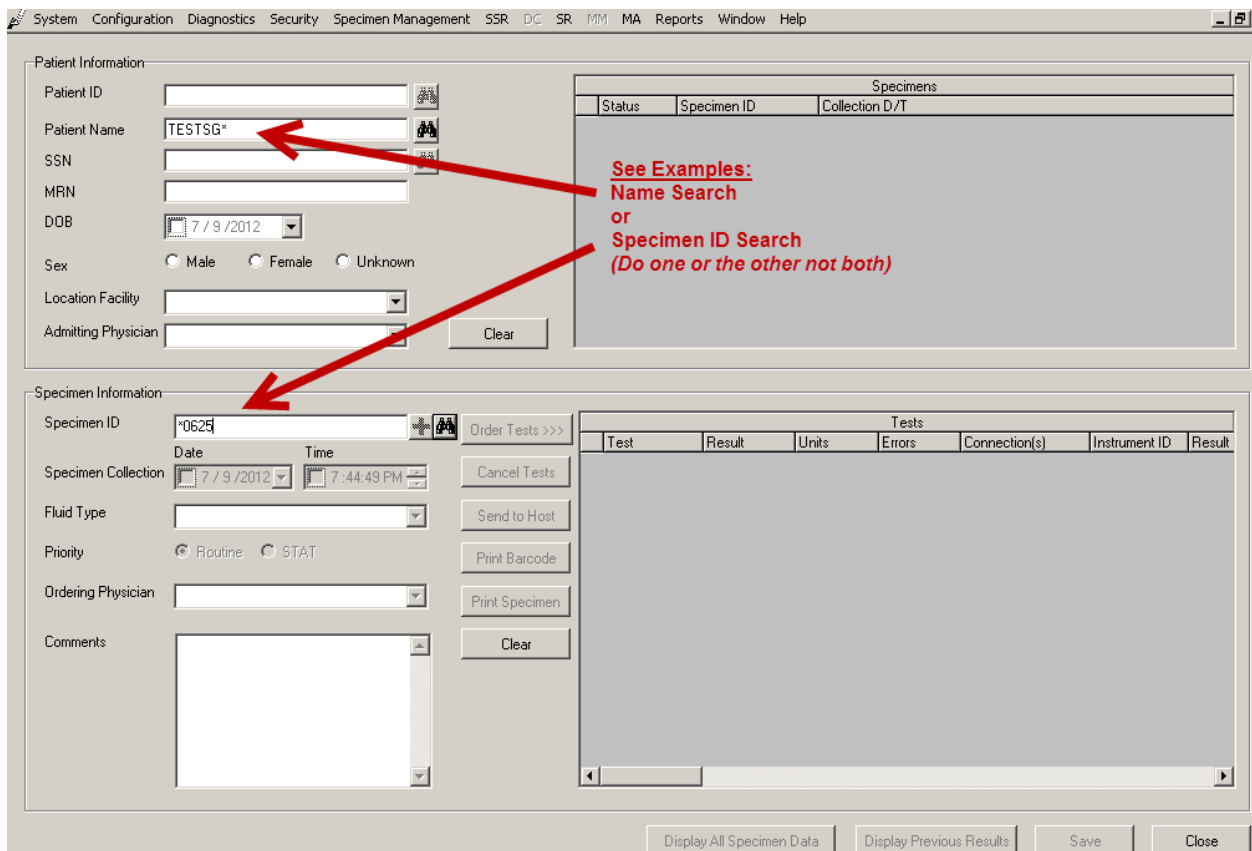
System Configuration Diagnostics Security Specimen Management SSR DC SR MM MA Reports Window Help

Patient Information

Patient ID

Patient Name TESTSG*

SSN

MRN

DOB 7 / 9 /2012

Sex Male Female Unknown

Location Facility

Admitting Physician

Clear

Specimens

| Status | Specimen ID | Collection D/T |
|---|---|---|

See Examples:
Name Search
or
Specimen ID Search
(Do one or the other not both)

Specimen Information

Specimen ID *0625

Order Tests >>>

Date Time

Specimen Collection 7 / 9 /2012 7 :44:49 PM

Cancel Tests

Fluid Type

Send to Host

Priority Routine STAT

Print Barcode

Ordering Physician

Print Specimen

Comments

Clear

Tests

| Test | Result | Units | Errors | Connection(s) | Instrument ID | Result |
|---|---|---|---|---|---|---|

Display All Specimen Data Display Previous Results Save Close